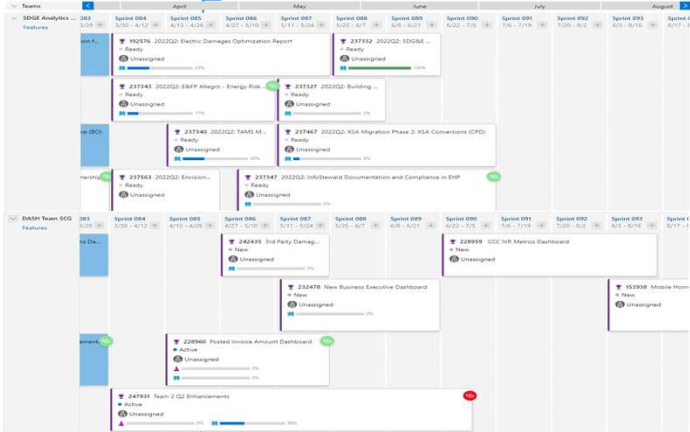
Teams
April
May
June
July
August

SDGE Analytics ...
Features

083
3/29

Sprint 084
3/30 - 4/12

Sprint 085
4/13 - 4/26

Sprint 086
4/27 - 5/10

Sprint 087
5/11 - 5/24

Sprint 088
5/25 - 6/7

Sprint 089
6/8 - 6/21

Sprint 090
6/22 - 7/5

Sprint 091
7/6 - 7/19

Sprint 092
7/20 - 8/2

Sprint 093
8/3 - 8/16

Sprint 0
8/17 -

ion t...

192576 2022Q2: Electric Damages Optimization Report
Ready
Unassigned
33%

237332 2022Q2: SDG&E ...
Ready
Unassigned
100%

237343 2022Q2: E&FP Allegro - Energy Risk ...
Ready
Unassigned
17%

237327 2022Q2: Building ...
Ready
Unassigned
0%

ce (BCI)

237340 2022Q2: TAMS M...
Ready
Unassigned
50%

237467 2022Q2: XSA Migration Phase 2: XSA Conversions (CFD)
Ready
Unassigned
8%

nership

237563 2022Q2: Envision...
Ready
Unassigned
0%

237347 2022Q2: InfoSteward Documentation and Compliance in EHP
Ready
Unassigned
0%

DASH Team SCG
Features

083

Sprint 084
3/30 - 4/12

Sprint 085
4/13 - 4/26

Sprint 086
4/27 - 5/10

Sprint 087
5/11 - 5/24

Sprint 088
5/25 - 6/7

Sprint 089
6/8 - 6/21

Sprint 090
6/22 - 7/5

Sprint 091
7/6 - 7/19

Sprint 092
7/20 - 8/2

Sprint 093
8/3 - 8/16

Sprint 0
8/17 -

ns Da...

242435 3rd Party Damag...
New
Unassigned
0%

228959 CCC IVR Metrics Dashboard
New
Unassigned

232476 New Business Executive Dashboard
New
Unassigned
0%

153938 Mobile Hom...
New
Unassigned

ancement

228960 Posted Invoice Amount Dashboard
Active
Unassigned
0%
0%

247931 Team 2 Q2 Enhancements
Active
Unassigned
0%
38%